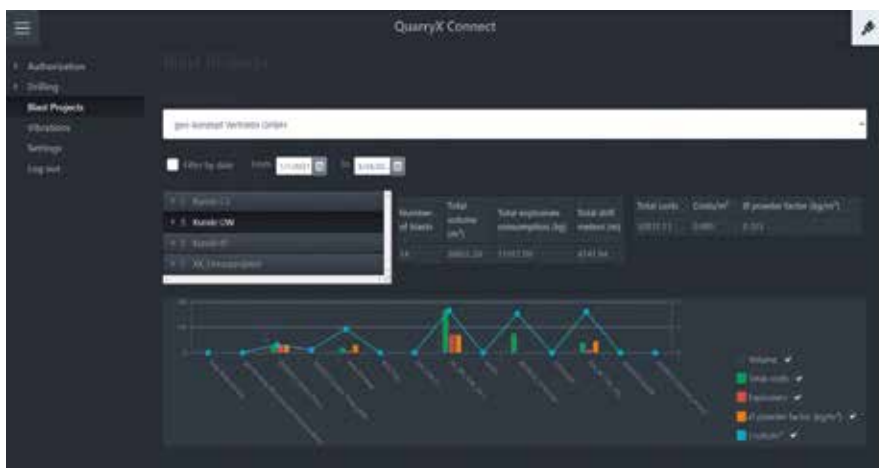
QuarryX Connect

Authorization
Drilling
Blast Projects
Vibrations
Settings
Log out

Blast Projects

geo-konzept Vertriebs GmbH

Filter by date From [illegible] To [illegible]

Kunde C2
Kunde UW
Kunde 4
XX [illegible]

| Number of blasts | Total volume (m³) | Total explosives consumption (kg) | Total drill meters (m) |
|---|---|---|---|
| 14 | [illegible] | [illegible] | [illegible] |

| Total costs | Costs/m³ | Ø powder factor (kg/m³) |
|---|---|---|
| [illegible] | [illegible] | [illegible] |

Volume
Total costs
Explosives
Ø powder factor (kg/m³)
Costs/m³